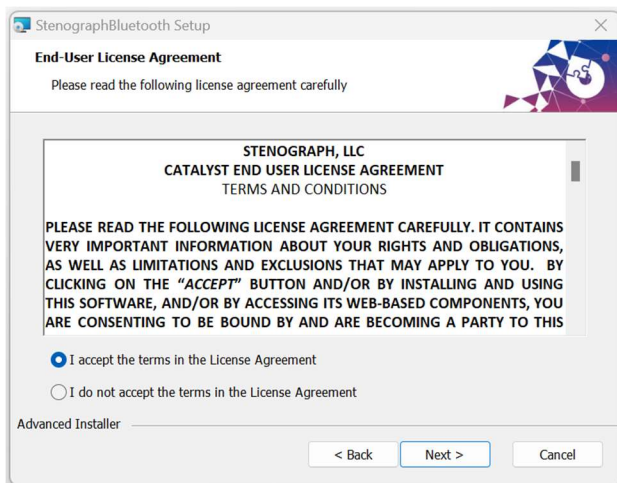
StenographBluetooth Setup

End-User License Agreement

Please read the following license agreement carefully

STENOGRAPH, LLC
CATALYST END USER LICENSE AGREEMENT
TERMS AND CONDITIONS

PLEASE READ THE FOLLOWING LICENSE AGREEMENT CAREFULLY. IT CONTAINS VERY IMPORTANT INFORMATION ABOUT YOUR RIGHTS AND OBLIGATIONS, AS WELL AS LIMITATIONS AND EXCLUSIONS THAT MAY APPLY TO YOU. BY CLICKING ON THE "ACCEPT" BUTTON AND/OR BY INSTALLING AND USING THIS SOFTWARE, AND/OR BY ACCESSING ITS WEB-BASED COMPONENTS, YOU ARE CONSENTING TO BE BOUND BY AND ARE BECOMING A PARTY TO THIS

I accept the terms in the License Agreement

I do not accept the terms in the License Agreement

Advanced Installer

< Back

Next >

Cancel